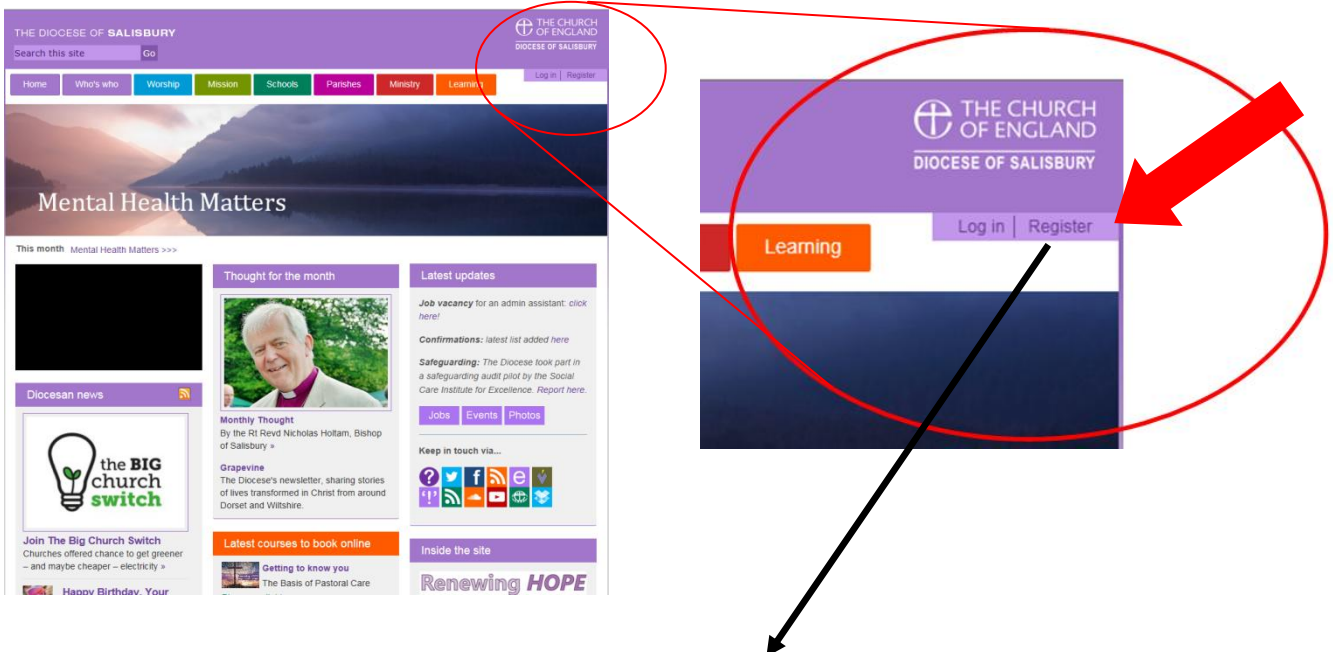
THE DIOCESE OF SALISBURY

Search this site Go

THE CHURCH OF ENGLAND
DIOCESE OF SALISBURY

Log in | Register

Home Who's who Worship Mission Schools Parishes Ministry Learning

Mental Health Matters

This month Mental Health Matters >>>

Thought for the month

Monthly Thought
By the Rt Revd Nicholas Holtam, Bishop of Salisbury »

Grapevine
The Diocese's newsletter, sharing stories of lives transformed in Christ from around Dorset and Wiltshire.

Latest updates

Job vacancy for an admin assistant: click here!

Confirmations: latest list added here

Safeguarding: The Diocese took part in a safeguarding audit pilot by the Social Care Institute for Excellence. Report here.

Jobs Events Photos

Keep in touch via...

Diocesan news

the BIG church switch

Join The Big Church Switch
Churches offered chance to get greener – and maybe cheaper – electricity »

Happy Birthday, Your

Latest courses to book online

Getting to know you
The Basis of Pastoral Care

Inside the site

Renewing HOPE

THE CHURCH OF ENGLAND
DIOCESE OF SALISBURY

Learning

Log in | Register